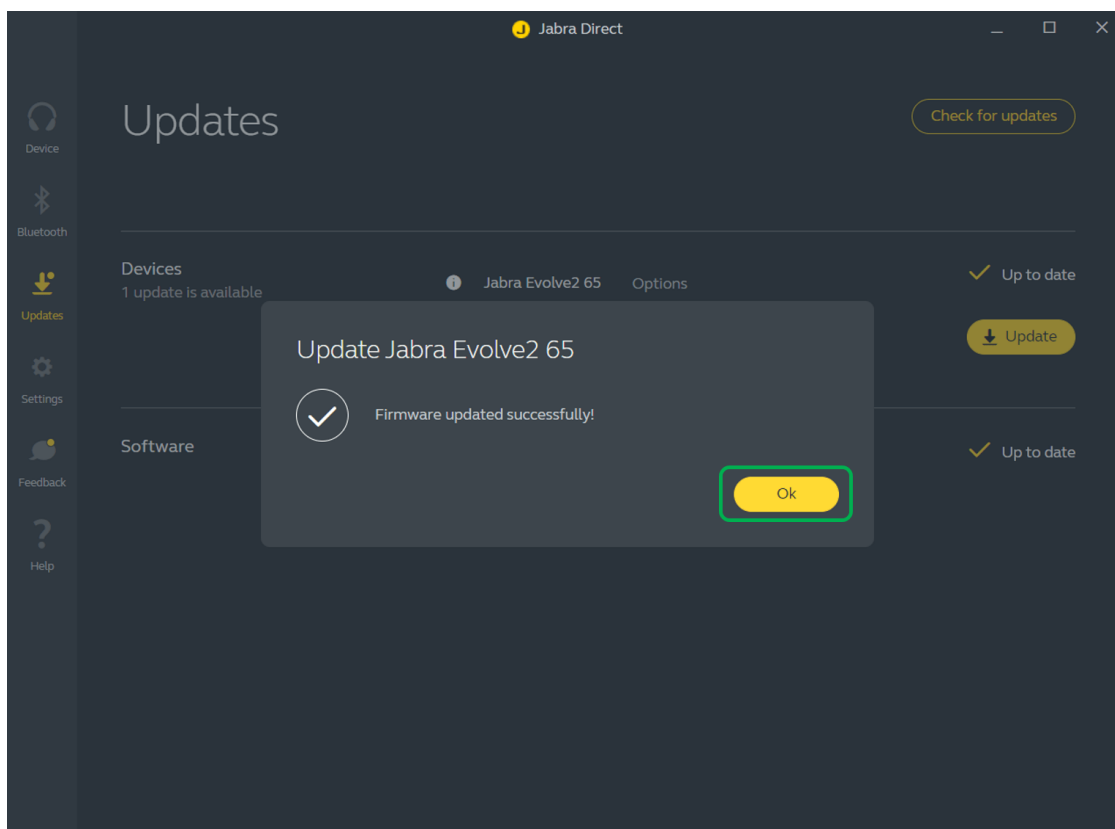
Jabra Direct

Device

Bluetooth

Updates

Settings

Feedback

Help

Updates

Check for updates

Devices
1 update is available

Jabra Evolve2 65 Options

Up to date

Update

Software

Up to date

Update Jabra Evolve2 65

Firmware updated successfully!

Ok